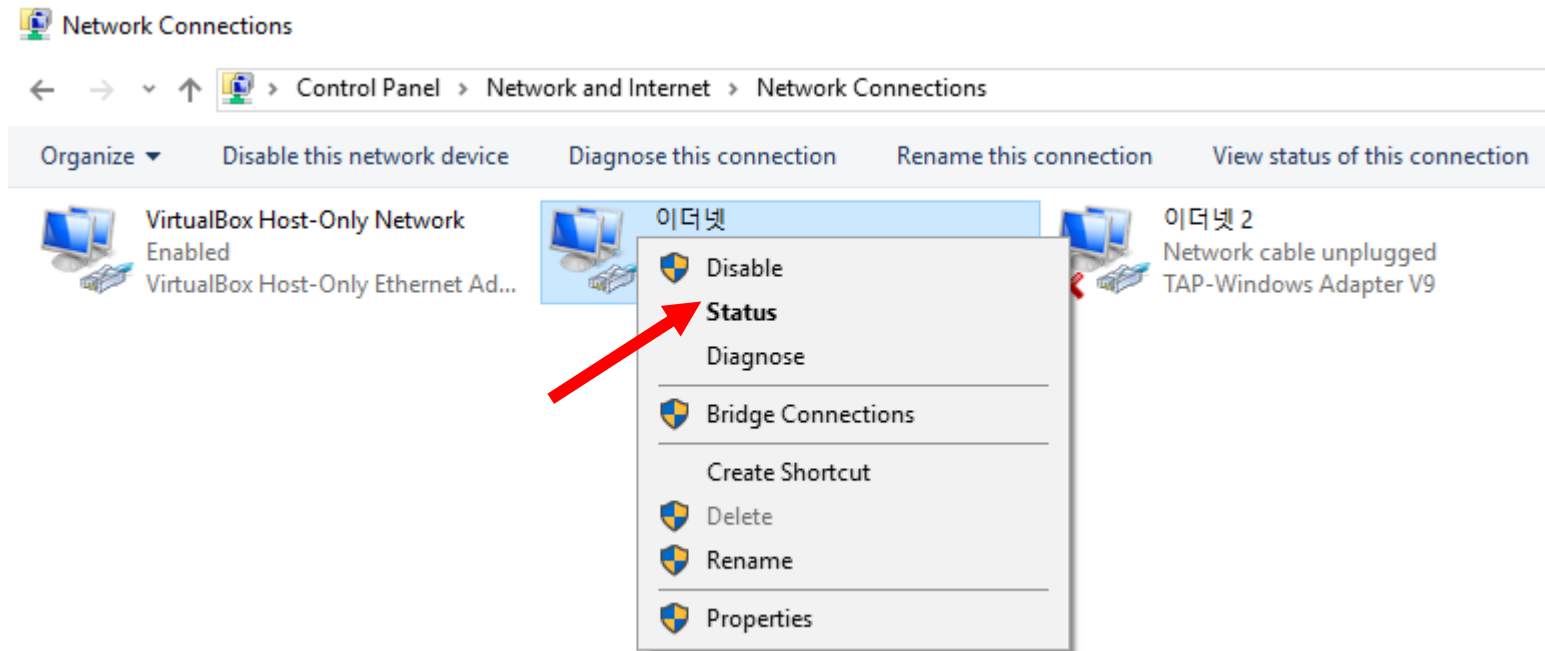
Network Connections

> Control Panel > Network and Internet > Network Connections

Organize ▾ Disable this network device Diagnose this connection Rename this connection View status of this connection

VirtualBox Host-Only Network
Enabled
VirtualBox Host-Only Ethernet Ad...

이더넷

이더넷 2
Network cable unplugged
TAP-Windows Adapter V9

Disable
Status
Diagnose
Bridge Connections
Create Shortcut
Delete
Rename
Properties